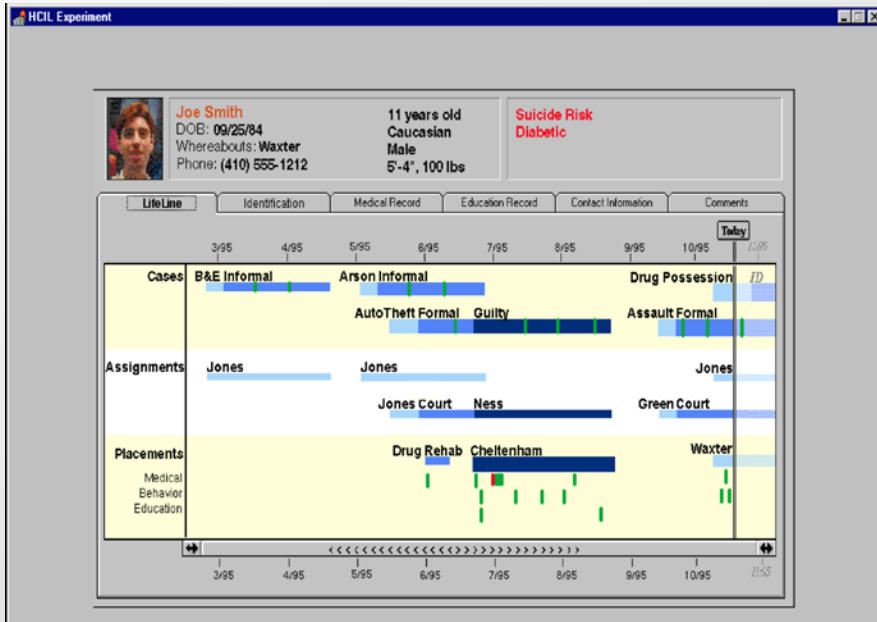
HCIL Experiment

Joe Smith
DOB: 09/25/84
Whereabouts: Waxter
Phone: (410) 555-1212

11 years old
Caucasian
Male
5'-4", 100 lbs

Suicide Risk
Diabetic

LifeLine | Identification | Medical Record | Education Record | Contact Information | Comments

Today

3/95 4/95 5/95 6/95 7/95 8/95 9/95 10/95 11/95

Cases
B&E Informal
Arson Informal
Drug Possession
ID
AutoTheft Formal
Guilty
Assault Formal

Assignments
Jones
Jones
Jones
Jones Court
Ness
Green Court

Placements
Drug Rehab
Cheltenham
Waxter
Medical
Behavior
Education

<<<<<<<<<<<<<<<>>>>>>>>>>>>>

3/95 4/95 5/95 6/95 7/95 8/95 9/95 10/95 11/95